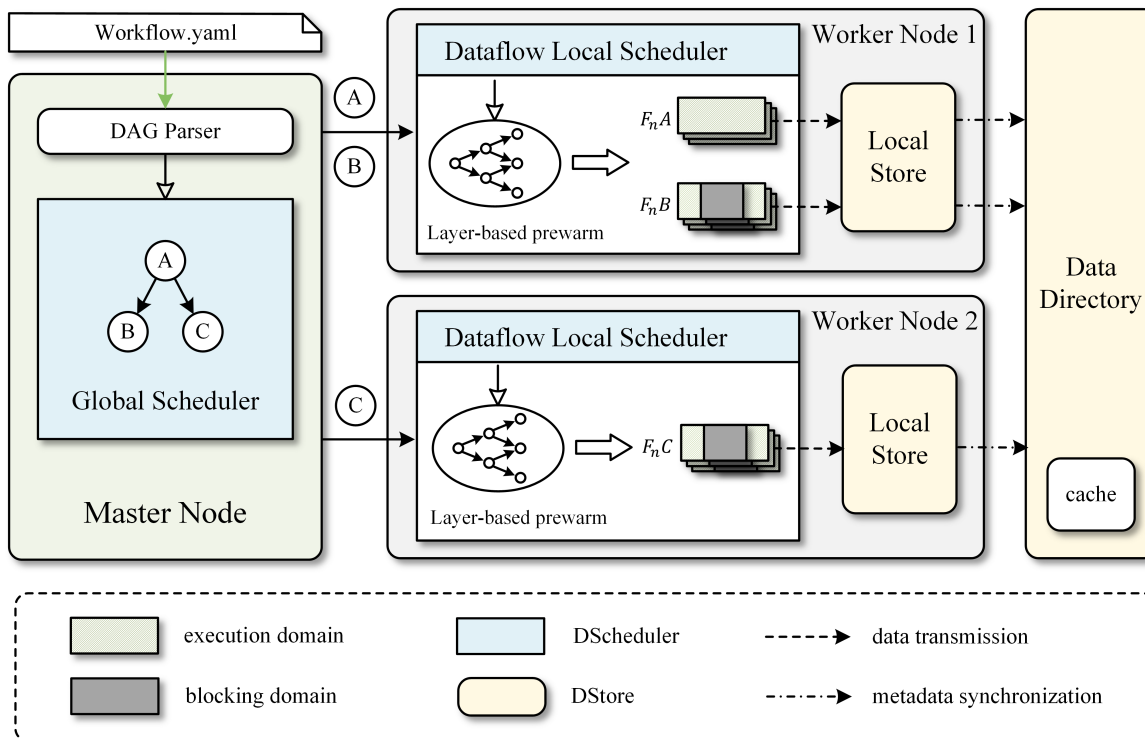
Workflow.yaml

DAG Parser

A

B

C

Global Scheduler

Master Node

A

B

C

Worker Node 1

Dataflow Local Scheduler

Layer-based prewarm

$F_nA$

$F_nB$

Local Store

Worker Node 2

Dataflow Local Scheduler

Layer-based prewarm

$F_nC$

Local Store

Data Directory

cache

execution domain

DScheduler

data transmission

blocking domain

DStore

metadata synchronization